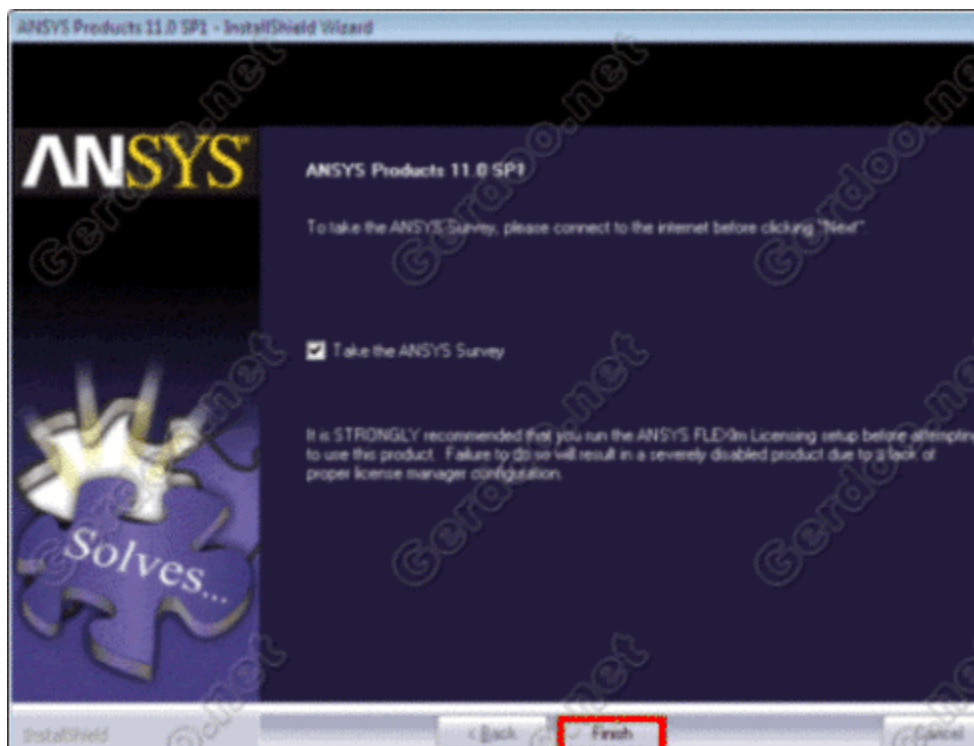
ANSYS Products 11.0 SP1 - InstallShield Wizard

ANSYS

ANSYS Products 11.0 SP1

To take the ANSYS Survey, please connect to the internet before clicking "Next".

Take the ANSYS Survey

It is STRONGLY recommended that you run the ANSYS FLEXlm Licensing setup before attemptin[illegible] to use this product. Failure to do so will result in a severely disabled product due to a lack of proper license manager configuration.

Solves...

Gerdoo.net

InstallShield

< Back

Finish

Cancel